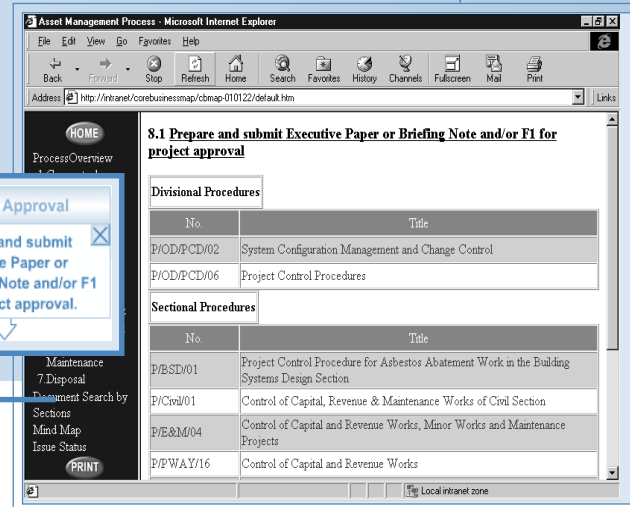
Asset Management Process - Microsoft Internet Explorer

File Edit View Go Favorites Help

Back Forward Stop Refresh Home Search Favorites History Channels Fullscreen Mail Print

Address http://intranet/corebusinessmap/cbmap-010122/default.htm

Links

HOME

ProcessOverview

Approval

and submit
e Paper or
Note and/or F1
ct approval.

Maintenance
7.Disposal
Document Search by Sections
Mind Map
Issue Status

PRINT

8.1 Prepare and submit Executive Paper or Briefing Note and/or F1 for project approval

Divisional Procedures

| No. | Title |
|---|---|
| P/OD/PCD/02 | System Configuration Management and Change Control |
| P/OD/PCD/06 | Project Control Procedures |

Sectional Procedures

| No. | Title |
|---|---|
| P/BSD/01 | Project Control Procedure for Asbestos Abatement Work in the Building Systems Design Section |
| P/Civil/01 | Control of Capital, Revenue & Maintenance Works of Civil Section |
| P/E&M/04 | Control of Capital and Revenue Works, Minor Works and Maintenance Projects |
| P/PWAY/16 | Control of Capital and Revenue Works |

Local intranet zone